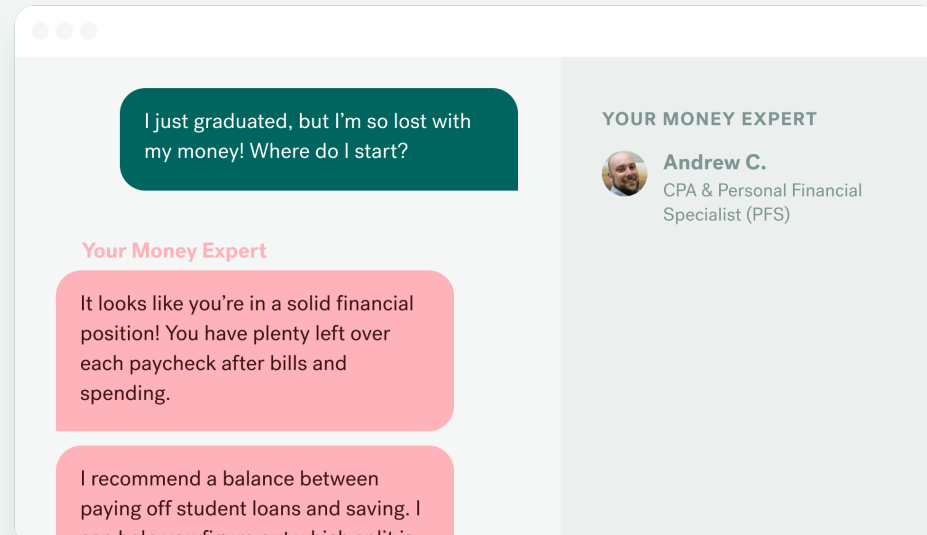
I just graduated, but I'm so lost with my money! Where do I start?

Your Money Expert

It looks like you're in a solid financial position! You have plenty left over each paycheck after bills and spending.

I recommend a balance between paying off student loans and saving. I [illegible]

YOUR MONEY EXPERT

Andrew C.

CPA & Personal Financial Specialist (PFS)